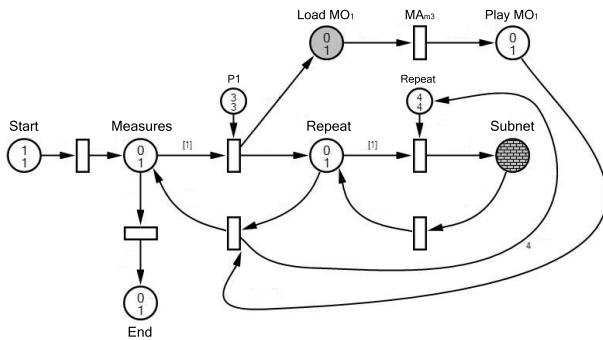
Load MO$_1$

MA$_{m3}$

Play MO$_1$

$\frac{0}{1}$

$\frac{0}{1}$

P1

$\frac{3}{3}$

Repeat

$\frac{4}{4}$

Start

$\frac{1}{1}$

Measures

$\frac{0}{1}$

[1]

Repeat

$\frac{0}{1}$

[1]

Subnet

4

$\frac{0}{1}$

End